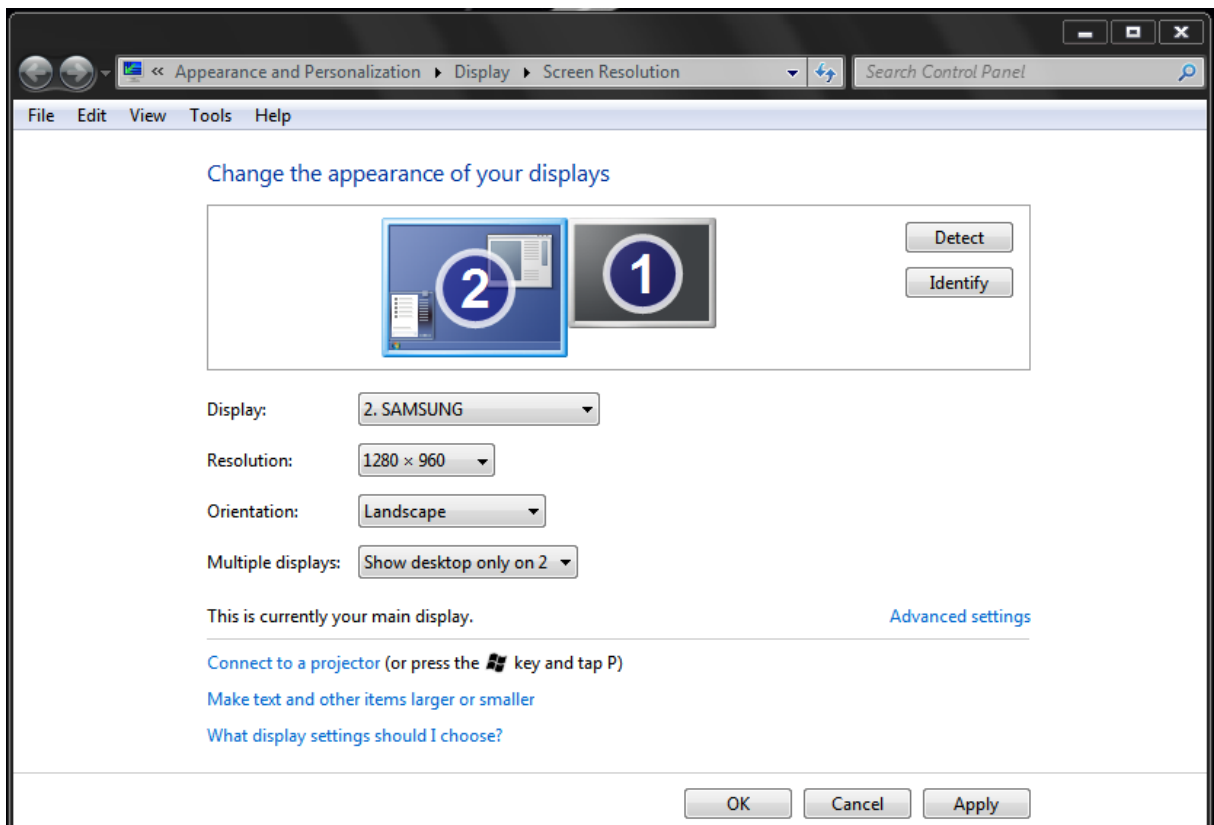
« Appearance and Personalization ▸ Display ▸ Screen Resolution

Search Control Panel

File Edit View Tools Help

Change the appearance of your displays

2 1

Detect

Identify

Display: 2. SAMSUNG

Resolution: 1280 × 960

Orientation: Landscape

Multiple displays: Show desktop only on 2

This is currently your main display.

Advanced settings

Connect to a projector (or press the key and tap P)

Make text and other items larger or smaller

What display settings should I choose?

OK Cancel Apply